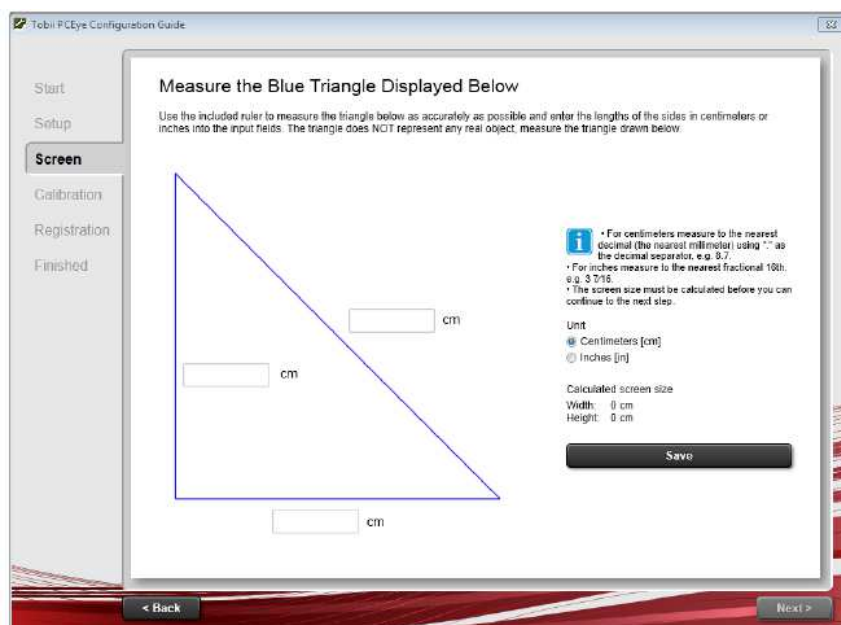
Tobii PCEye Configuration Guide

Start
Setup
Screen
Calibration
Registration
Finished

Measure the Blue Triangle Displayed Below

Use the included ruler to measure the triangle below as accurately as possible and enter the lengths of the sides in centimeters or inches into the input fields. The triangle does NOT represent any real object, measure the triangle drawn below.

cm

cm

cm

• For centimeters measure to the nearest decimal (the nearest millimeter) using "." as the decimal separator, e.g. 8.7.
• For inches measure to the nearest fractional 16th, e.g. 3 7/16.
• The screen size must be calculated before you can continue to the next step.

Unit
Centimeters [cm]
Inches [in]

Calculated screen size
Width: 0 cm
Height: 0 cm

Save

< Back

Next >